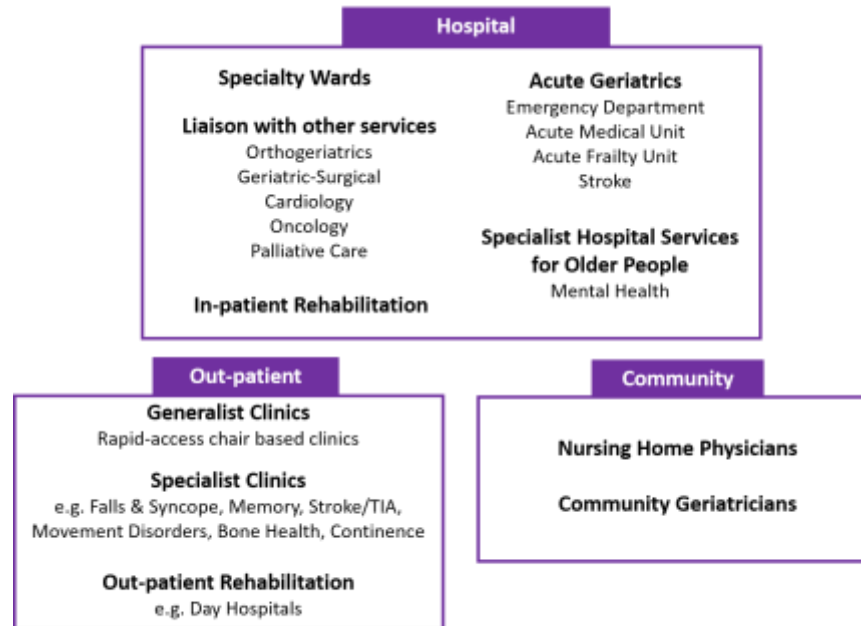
Hospital

Specialty Wards

Liaison with other services
Orthogeriatrics
Geriatric-Surgical
Cardiology
Oncology
Palliative Care

In-patient Rehabilitation

Acute Geriatrics
Emergency Department
Acute Medical Unit
Acute Frailty Unit
Stroke

Specialist Hospital Services for Older People
Mental Health

Out-patient

Generalist Clinics
Rapid-access chair based clinics

Specialist Clinics
e.g. Falls & Syncope, Memory, Stroke/TIA, Movement Disorders, Bone Health, Continence

Out-patient Rehabilitation
e.g. Day Hospitals

Community

Nursing Home Physicians

Community Geriatricians